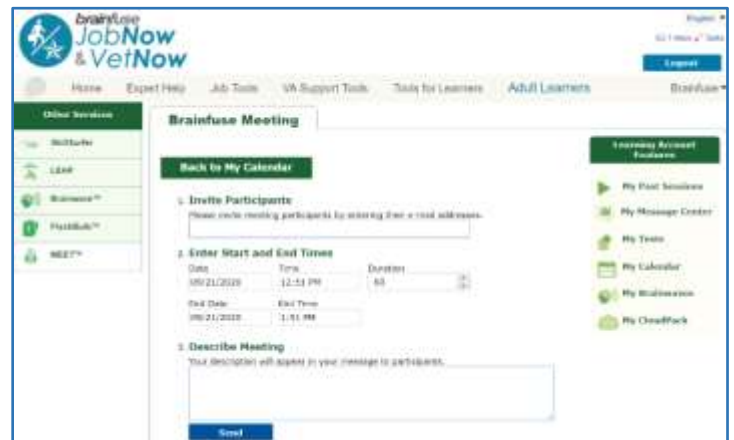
brainfuse JobNow & VetNow

English
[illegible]

Logout

Home | Expert Help | Job Tools | VA Support Tools | Tools for Learners | Adult Learners | Brainfuse

Other Services

SkillSurfer

LEAP

Brainwave™

FlashBulb™

MEET™

Brainfuse Meeting

Back to My Calendar

1. Invite Participants
Please invite meeting participants by entering their e-mail addresses.

2. Enter Start and End Times
Date
05/21/2020
Time
12:51 PM
Duration
60
End Date
05/21/2020
End Time
1:51 PM

3. Describe Meeting
Your description will appear in your message to participants.

Send

Learning Account Features

My Past Sessions

My Message Center

My Tests

My Calendar

My Brainwaves

My CloudPack